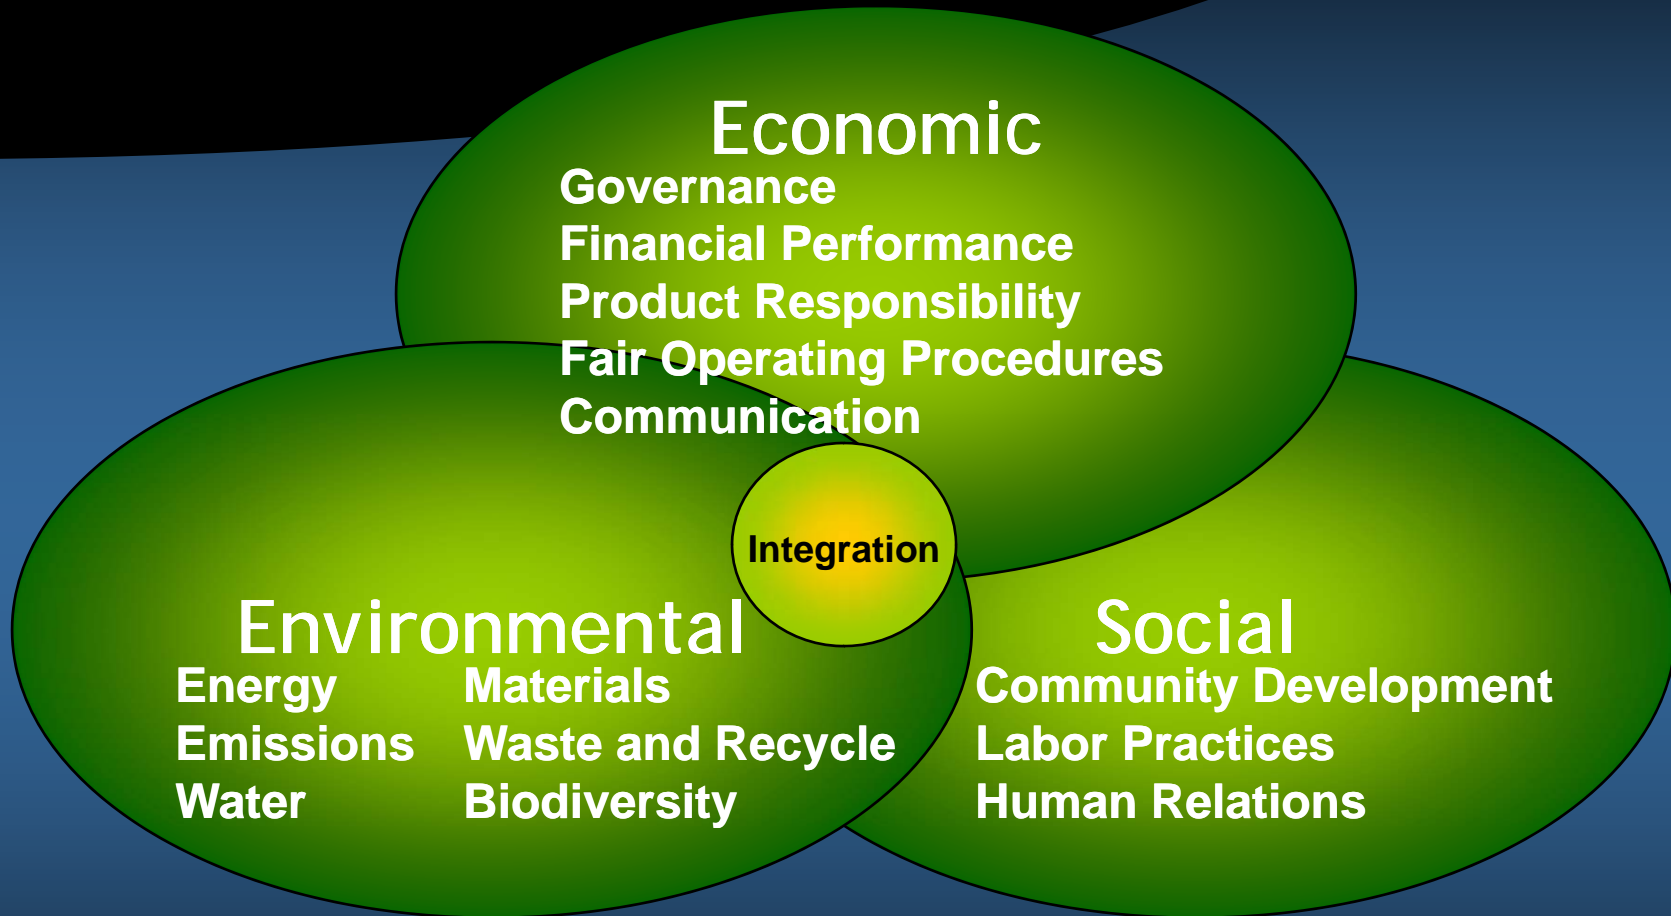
Economic
Governance
Financial Performance
Product Responsibility
Fair Operating Procedures
Communication

Integration

Environmental
Energy
Emissions
Water

Materials
Waste and Recycle
Biodiversity

Social
Community Development
Labor Practices
Human Relations